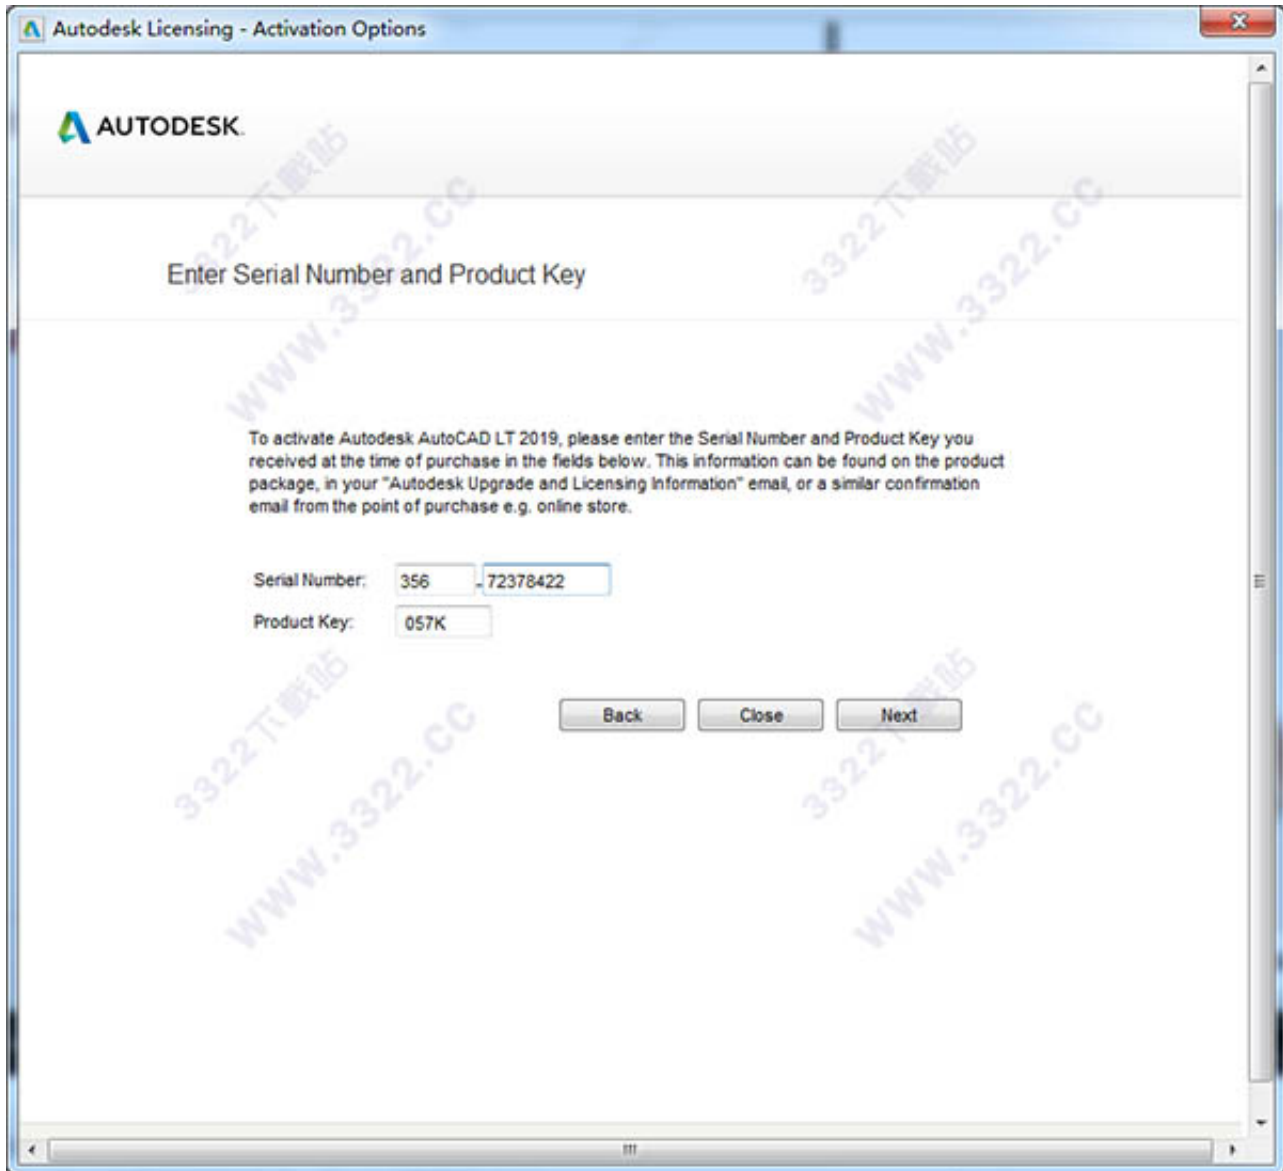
Autodesk Licensing - Activation Options

AUTODESK.

Enter Serial Number and Product Key

To activate Autodesk AutoCAD LT 2019, please enter the Serial Number and Product Key you received at the time of purchase in the fields below. This information can be found on the product package, in your "Autodesk Upgrade and Licensing Information" email, or a similar confirmation email from the point of purchase e.g. online store.

Serial Number: 356 - 72378422
Product Key: 057K

Back Close Next

3322下载站 WWW.3322.CC